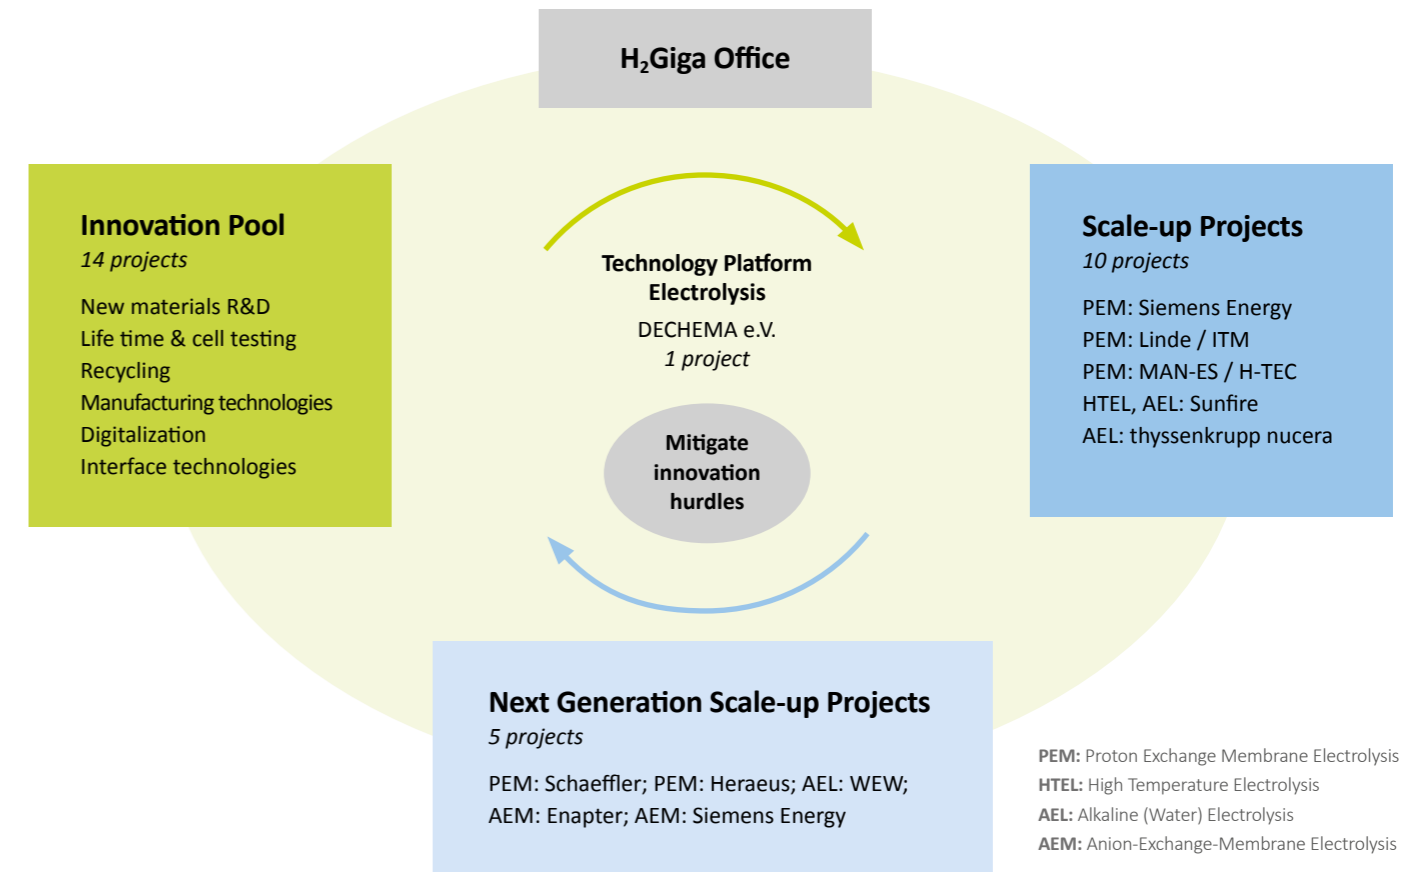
H$_2$Giga Office

Innovation Pool
14 projects

New materials R&D
Life time & cell testing
Recycling
Manufacturing technologies
Digitalization
Interface technologies

Technology Platform Electrolysis
DECHEMA e.V.
1 project

Mitigate innovation hurdles

Scale-up Projects
10 projects

PEM: Siemens Energy
PEM: Linde / ITM
PEM: MAN-ES / H-TEC
HTEL, AEL: Sunfire
AEL: thyssenkrupp nucera

Next Generation Scale-up Projects
5 projects

PEM: Schaeffler; PEM: Heraeus; AEL: WEW;
AEM: Enapter; AEM: Siemens Energy

PEM: Proton Exchange Membrane Electrolysis
HTEL: High Temperature Electrolysis
AEL: Alkaline (Water) Electrolysis
AEM: Anion-Exchange-Membrane Electrolysis